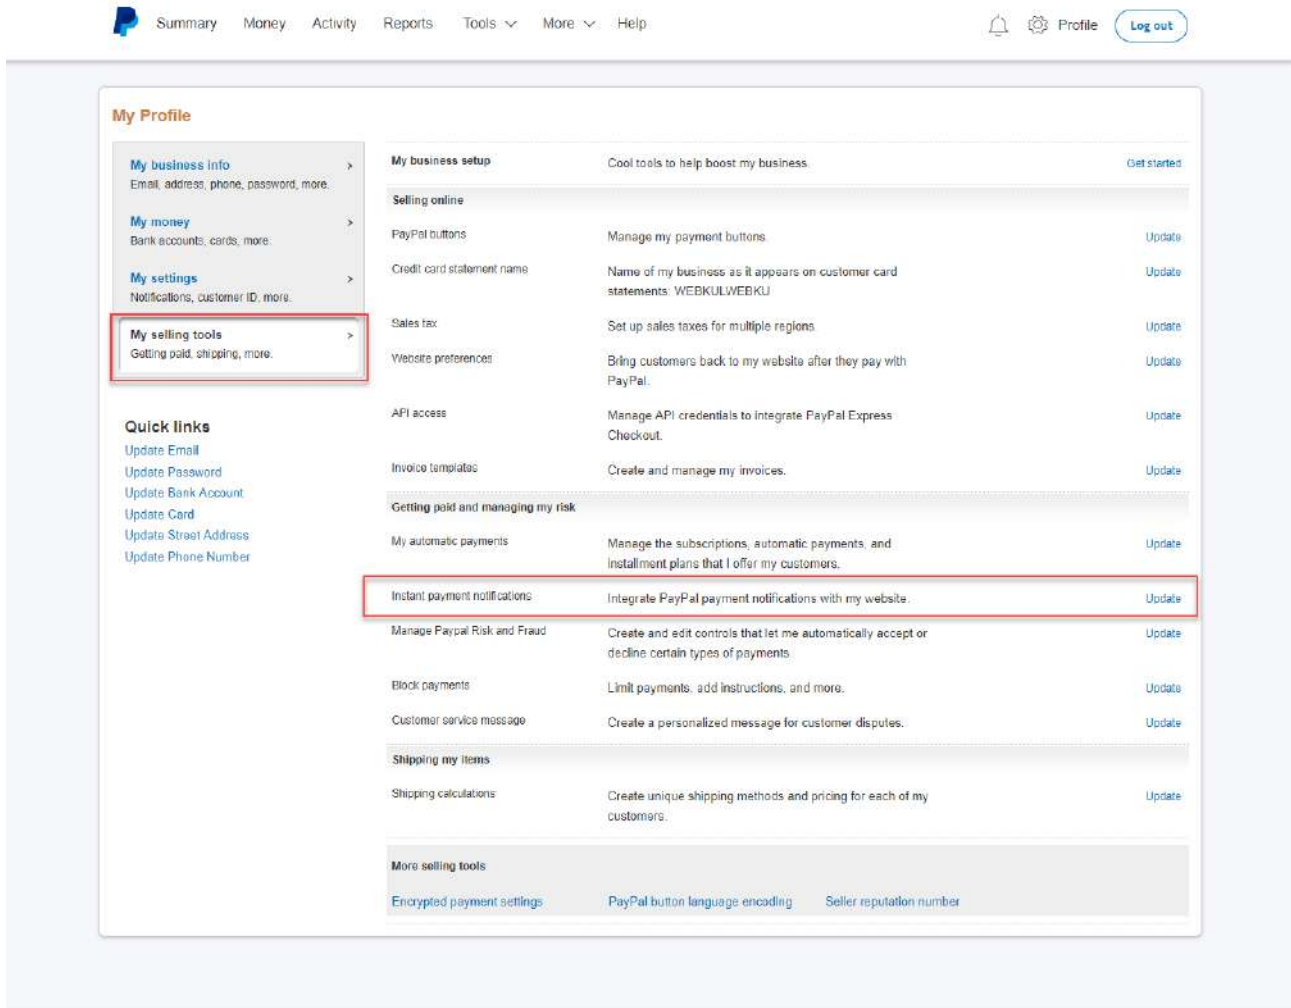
Summary Money Activity Reports Tools More Help

Profile Log out

My Profile

My business info
Email, address, phone, password, more.

My money
Bank accounts, cards, more.

My settings
Notifications, customer ID, more.

My selling tools
Getting paid, shipping, more.

Quick links
Update Email
Update Password
Update Bank Account
Update Card
Update Street Address
Update Phone Number

| | | |
|---|---|---|
| My business setup | Cool tools to help boost my business. | Get started |
| Selling online | | |
| PayPal buttons | Manage my payment buttons. | Update |
| Credit card statement name | Name of my business as it appears on customer card statements: WEBKULWEBKU | Update |
| Sales tax | Set up sales taxes for multiple regions. | Update |
| Website preferences | Bring customers back to my website after they pay with PayPal. | Update |
| API access | Manage API credentials to integrate PayPal Express Checkout. | Update |
| Invoice templates | Create and manage my invoices. | Update |
| Getting paid and managing my risk | | |
| My automatic payments | Manage the subscriptions, automatic payments, and installment plans that I offer my customers. | Update |
| Instant payment notifications | Integrate PayPal payment notifications with my website. | Update |
| Manage Paypal Risk and Fraud | Create and edit controls that let me automatically accept or decline certain types of payments. | Update |
| Block payments | Limit payments, add instructions, and more. | Update |
| Customer service message | Create a personalized message for customer disputes. | Update |
| Shipping my items | | |
| Shipping calculations | Create unique shipping methods and pricing for each of my customers. | Update |

More selling tools
Encrypted payment settings PayPal button language encoding Seller reputation number